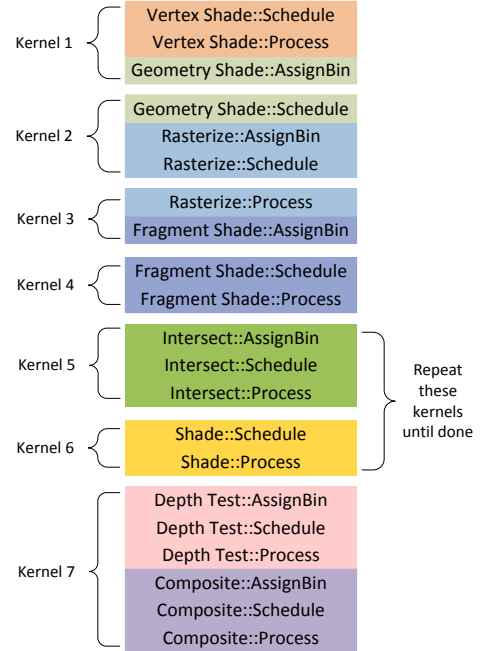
Kernel 1
Vertex Shade::Schedule
Vertex Shade::Process
Geometry Shade::AssignBin

Kernel 2
Geometry Shade::Schedule
Rasterize::AssignBin
Rasterize::Schedule

Kernel 3
Rasterize::Process
Fragment Shade::AssignBin

Kernel 4
Fragment Shade::Schedule
Fragment Shade::Process

Kernel 5
Intersect::AssignBin
Intersect::Schedule
Intersect::Process

Kernel 6
Shade::Schedule
Shade::Process

Repeat these kernels until done

Kernel 7
Depth Test::AssignBin
Depth Test::Schedule
Depth Test::Process
Composite::AssignBin
Composite::Schedule
Composite::Process